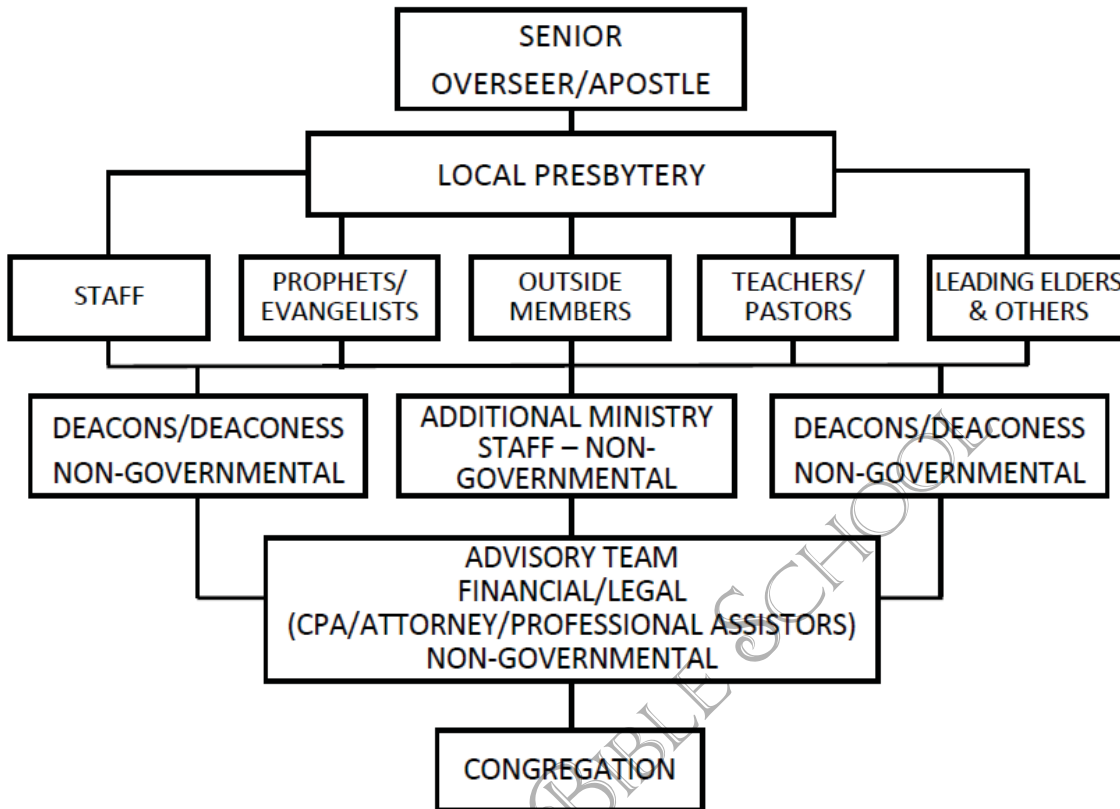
SENIOR OVERSEER/APOSTLE

LOCAL PRESBYTERY

STAFF

PROPHETS/ EVANGELISTS

OUTSIDE MEMBERS

TEACHERS/ PASTORS

LEADING ELDERS & OTHERS

DEACONS/DEACONESS NON-GOVERNMENTAL

ADDITIONAL MINISTRY STAFF – NON-GOVERNMENTAL

DEACONS/DEACONESS NON-GOVERNMENTAL

ADVISORY TEAM FINANCIAL/LEGAL (CPA/ATTORNEY/PROFESSIONAL ASSISTORS) NON-GOVERNMENTAL

CONGREGATION

BIBLE SCHOOL